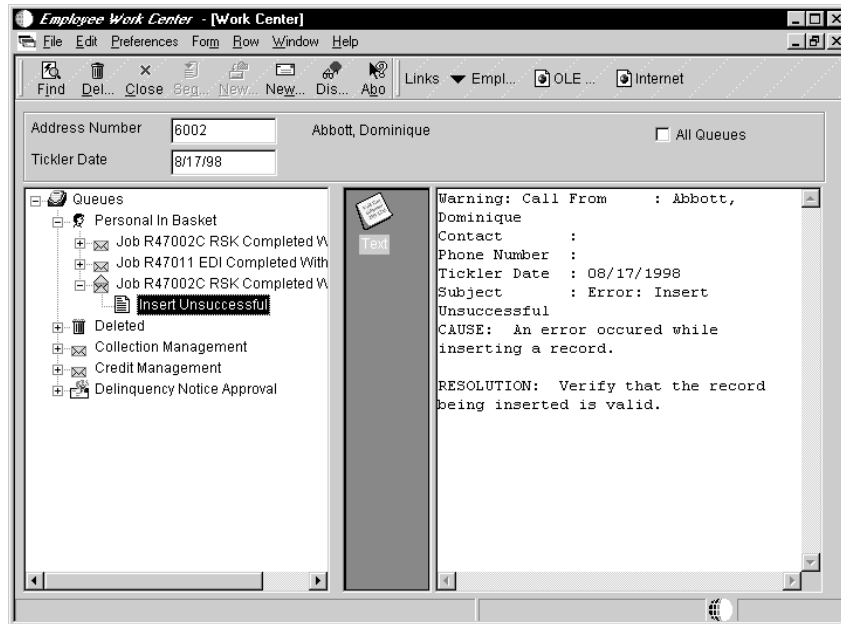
Employee Work Center - [Work Center]

File Edit Preferences Form Row Window Help

Find Del... Close Seq... New... New... Dis... Abo Links Empl... OLE ... Internet

Address Number 6002 Abbott, Dominique All Queues

Tickler Date 8/17/98

Queues
Personal In Basket
Job R47002C RSK Completed W
Job R47011 EDI Completed With
Job R47002C RSK Completed W
Insert Unsuccessful
Deleted
Collection Management
Credit Management
Delinquency Notice Approval

Text

Warning: Call From : Abbott, Dominique
Contact :
Phone Number :
Tickler Date : 08/17/1998
Subject : Error: Insert Unsuccessful
CAUSE: An error occured while inserting a record.

RESOLUTION: Verify that the record being inserted is valid.